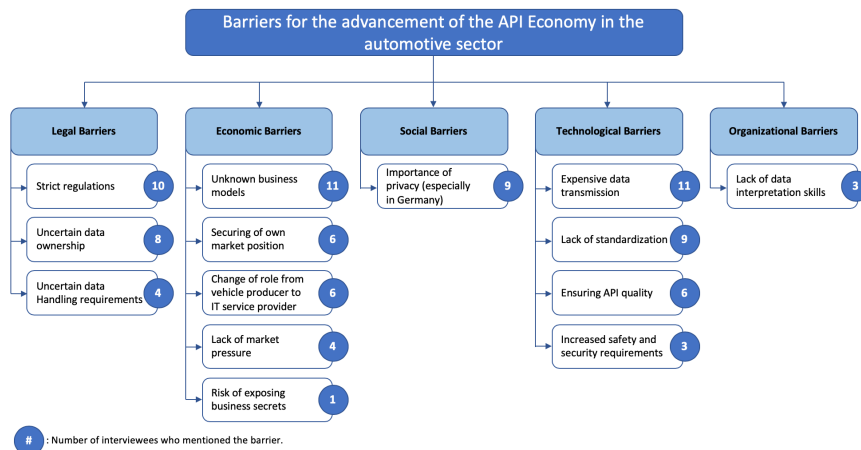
Barriers for the advancement of the API Economy in the automotive sector

Legal Barriers

Strict regulations 10

Uncertain data ownership 8

Uncertain data Handling requirements 4

Economic Barriers

Unknown business models 11

Securing of own market position 6

Change of role from vehicle producer to IT service provider 6

Lack of market pressure 4

Risk of exposing business secrets 1

Social Barriers

Importance of privacy (especially in Germany) 9

Technological Barriers

Expensive data transmission 11

Lack of standardization 9

Ensuring API quality 6

Increased safety and security requirements 3

Organizational Barriers

Lack of data interpretation skills 3

# : Number of interviewees who mentioned the barrier.